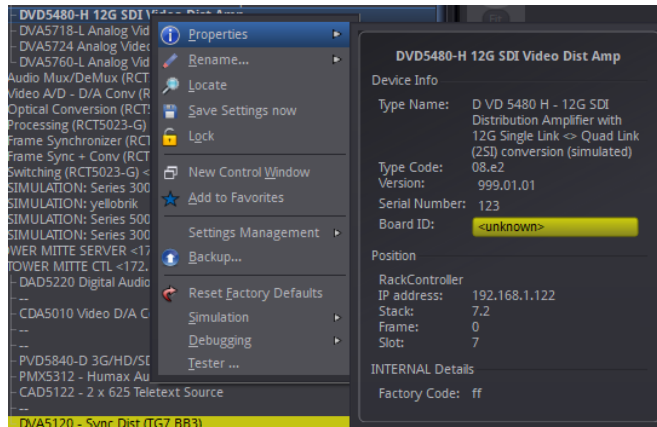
DVD5480-H 12G SDI Video Dist Amp
- DVA5718-L Analog Vid
- DVA5724 Analog Vide
- DVA5760-L Analog Vid
Audio Mux/DeMux (RCT
Video A/D - D/A Conv (R
Optical Conversion (RCT
Processing (RCT5023-G)
Frame Synchronizer (RCT
Frame Sync + Conv (RCT
Switching (RCT5023-G) <
SIMULATION: Series 300
SIMULATION: yellobrik
SIMULATION: Series 500
SIMULATION: Series 300
WER MITTE SERVER <17
TOWER MITTE CTL <172.
- DAD5220 Digital Audio
--
- CDA5010 Video D/A C
--
- PVD5840-D 3G/HD/SD
- PMX5312 - Humax Au
- CAD5122 - 2 x 625 Teletext Source
--
DVA5120 - Sync Dist (TG7 BB3)

Properties
Rename...
Locate
Save Settings now
Lock
New Control Window
Add to Favorites
Settings Management
Backup...
Reset Factory Defaults
Simulation
Debugging
Tester ...

DVD5480-H 12G SDI Video Dist Amp
Device Info
Type Name: D VD 5480 H - 12G SDI Distribution Amplifier with 12G Single Link <> Quad Link (2SI) conversion (simulated)
Type Code: 08.e2
Version: 999.01.01
Serial Number: 123
Board ID: <unknown>
Position
RackController
IP address: 192.168.1.122
Stack: 7.2
Frame: 0
Slot: 7
INTERNAL Details
Factory Code: ff